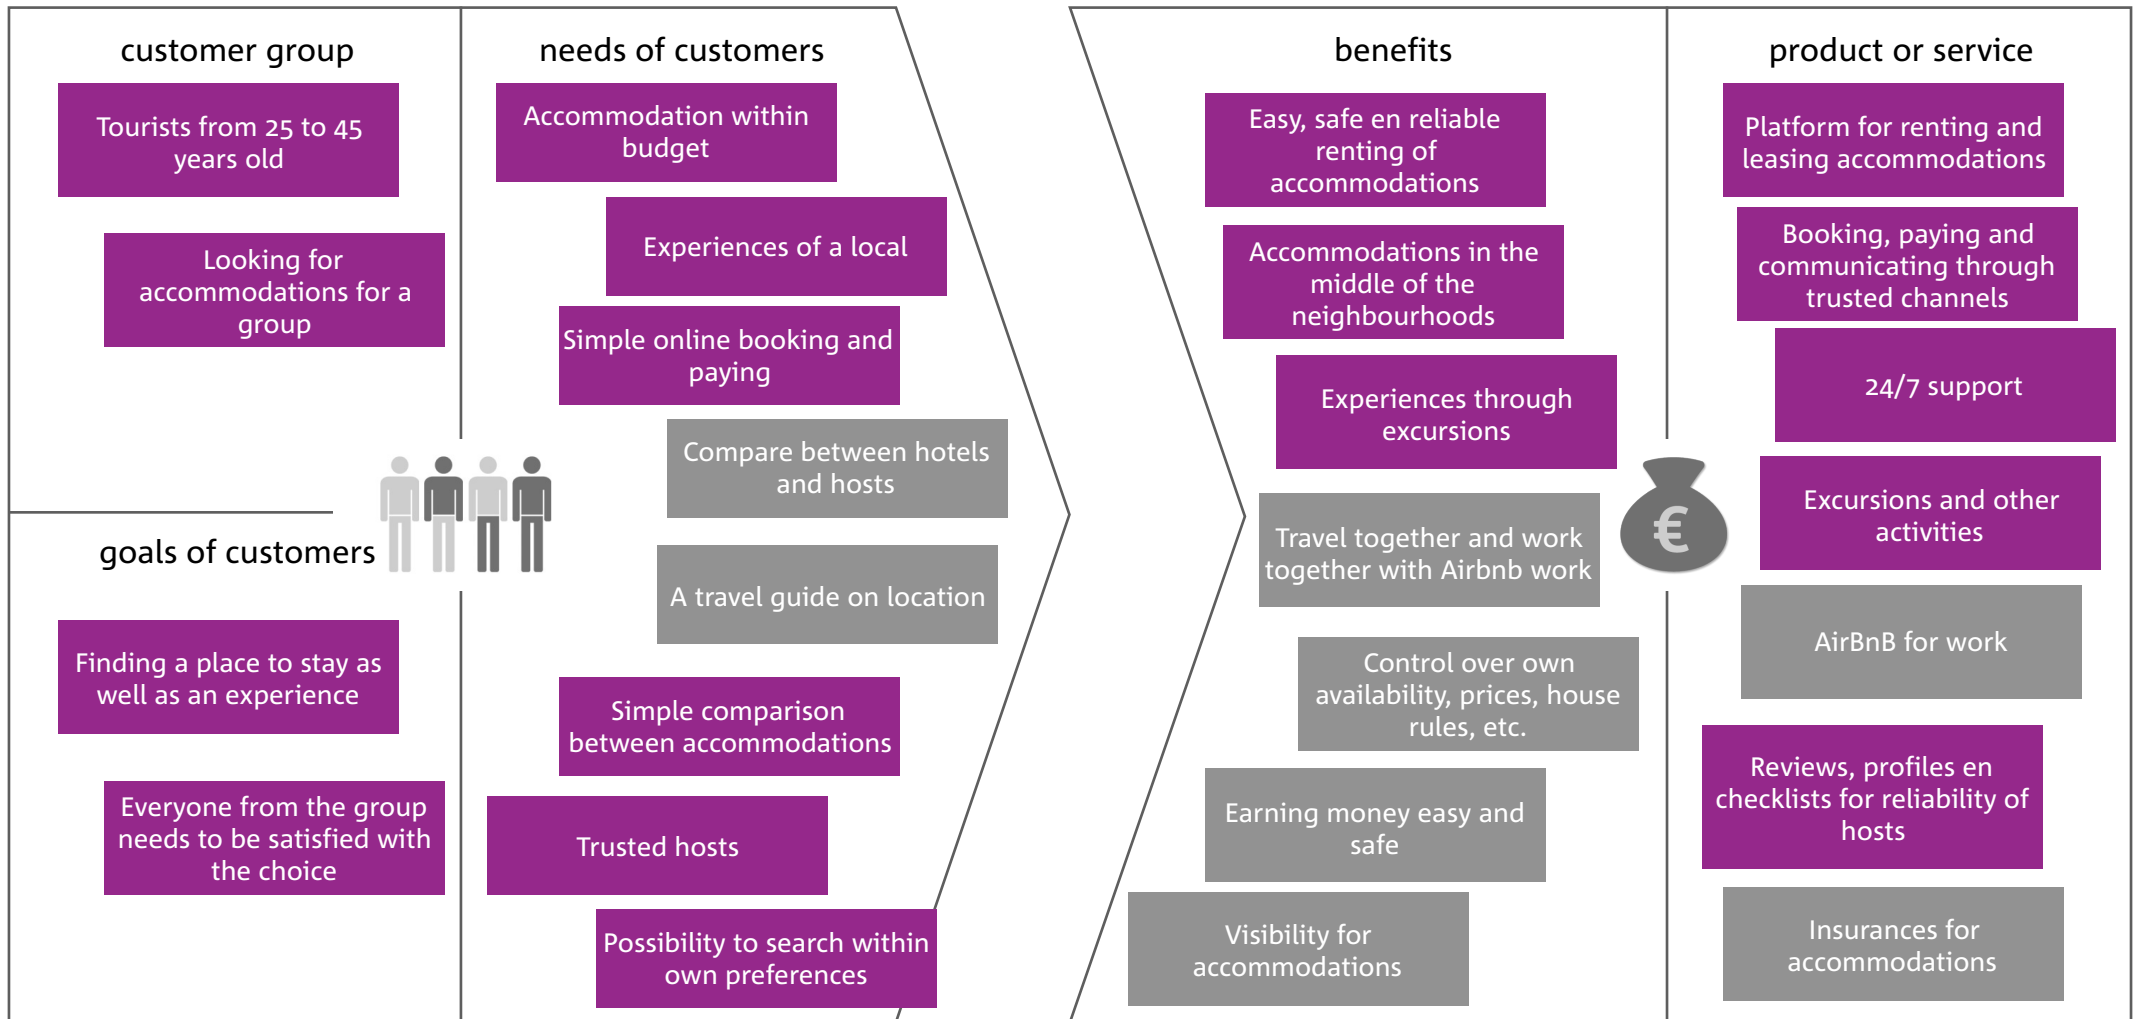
customer group

Tourists from 25 to 45 years old

Looking for accommodations for a group

goals of customers

Finding a place to stay as well as an experience

Everyone from the group needs to be satisfied with the choice

needs of customers

Accommodation within budget

Experiences of a local

Simple online booking and paying

Compare between hotels and hosts

A travel guide on location

Simple comparison between accommodations

Trusted hosts

Possibility to search within own preferences

benefits

Easy, safe en reliable renting of accommodations

Accommodations in the middle of the neighbourhoods

Experiences through excursions

Travel together and work together with Airbnb work

Control over own availability, prices, house rules, etc.

Earning money easy and safe

Visibility for accommodations

product or service

Platform for renting and leasing accommodations

Booking, paying and communicating through trusted channels

24/7 support

€

Excursions and other activities

AirBnB for work

Reviews, profiles en checklists for reliability of hosts

Insurances for accommodations